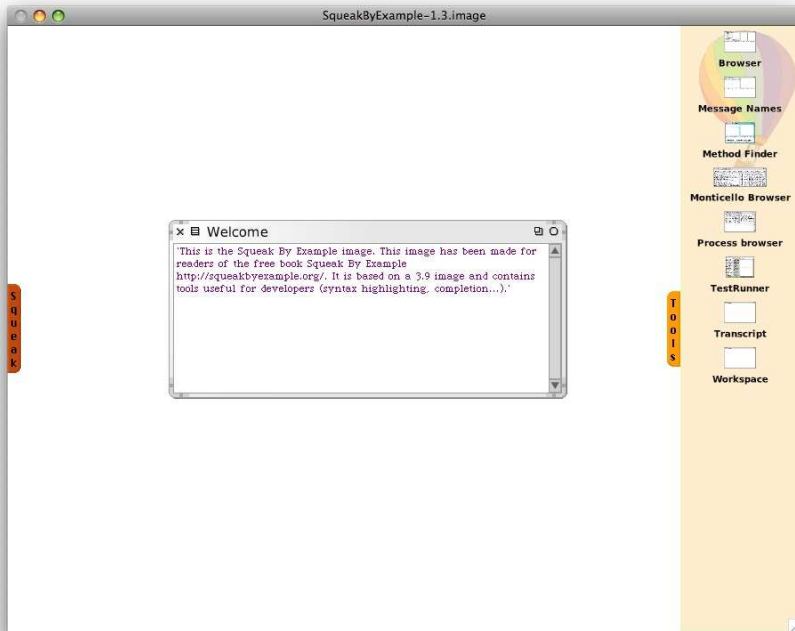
SqueakByExample-1.3.image

Squeak

Welcome

'This is the Squeak By Example image. This image has been made for readers of the free book Squeak By Example http://squeakbyexample.org/. It is based on a 3.9 image and contains tools useful for developers (syntax highlighting, completion...).'

Tools

Browser

Message Names

Method Finder

Monticello Browser

Process browser

TestRunner

Transcript

Workspace